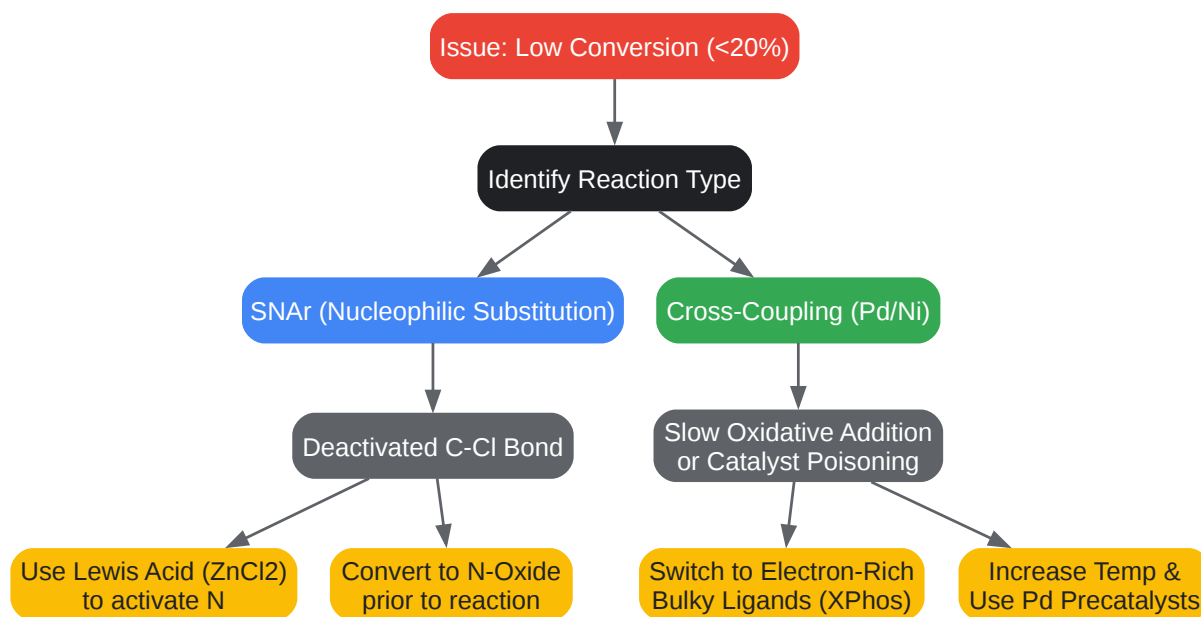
Issue: Low Conversion (<20%)

Identify Reaction Type

SNAr (Nucleophilic Substitution)

Cross-Coupling (Pd/Ni)

Deactivated C-Cl Bond

Slow Oxidative Addition or Catalyst Poisoning

Use Lewis Acid (ZnCl2) to activate N

Convert to N-Oxide prior to reaction

Switch to Electron-Rich Bulky Ligands (XPhos)

Increase Temp & Use Pd Precatalysts